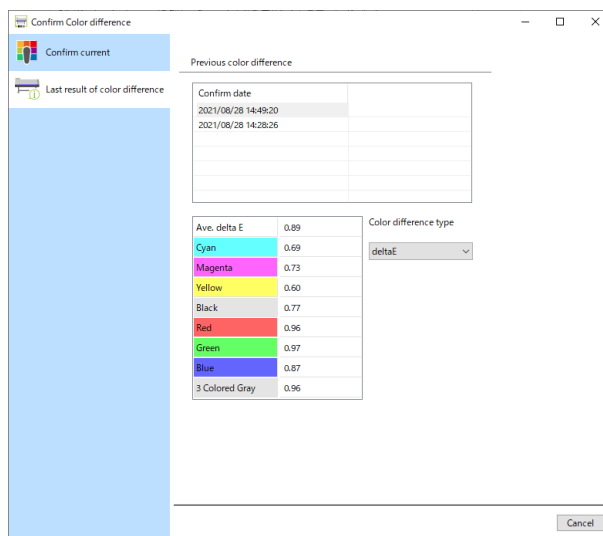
Confirm Color difference

Confirm current

Last result of color difference

Previous color difference

| Confirm date | |
|---|---|
| 2021/08/28 14:49:20 | |
| 2021/08/28 14:28:26 | |

| Ave. delta E | 0.89 |
|---|---|
| Cyan | 0.69 |
| Magenta | 0.73 |
| Yellow | 0.60 |
| Black | 0.77 |
| Red | 0.96 |
| Green | 0.97 |
| Blue | 0.87 |
| 3 Colored Gray | 0.96 |

Color difference type

deltaE

Cancel